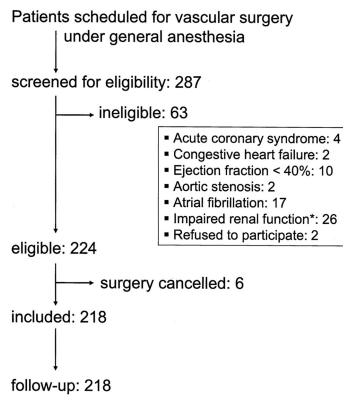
Patients scheduled for vascular surgery under general anesthesia

screened for eligibility: 287

ineligible: 63

- Acute coronary syndrome: 4
- Congestive heart failure: 2
- Ejection fraction < 40%: 10
- Aortic stenosis: 2
- Atrial fibrillation: 17
- Impaired renal function*: 26
- Refused to participate: 2

eligible: 224

surgery cancelled: 6

included: 218

follow-up: 218